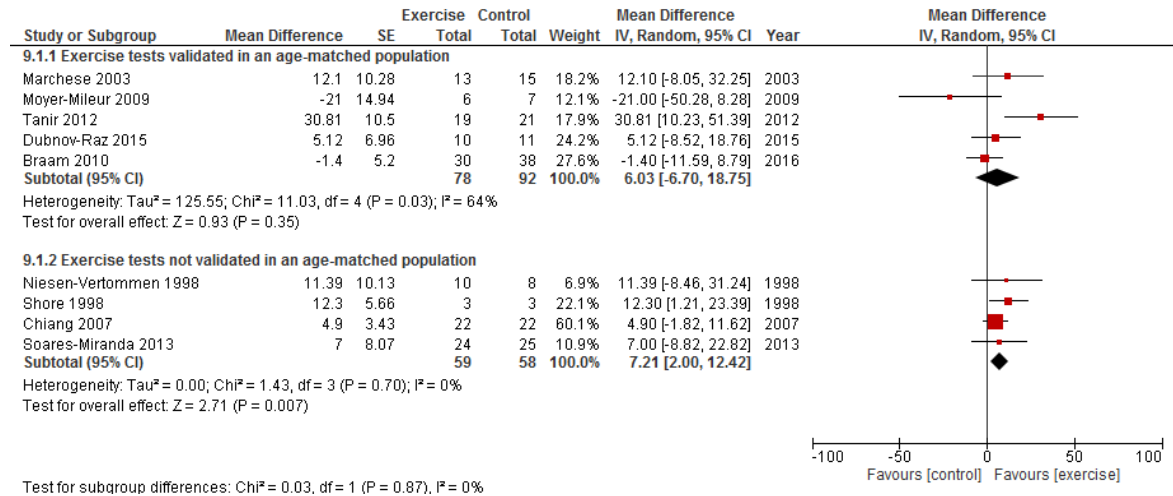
| Study or Subgroup | Mean Difference | SE | Exercise Total | Control Total | Weight | Mean Difference IV, Random, 95% CI | Year | Mean Difference IV, Random, 95% CI |
|---|---|---|---|---|---|---|---|---|
| **9.1.1 Exercise tests validated in an age-matched population** | | | | | | | | |
| Marchese 2003 | 12.1 | 10.28 | 13 | 15 | 18.2% | 12.10 [-8.05, 32.25] | 2003 | |
| Moyer-Mileur 2009 | -21 | 14.94 | 6 | 7 | 12.1% | -21.00 [-50.28, 8.28] | 2009 | |
| Tanir 2012 | 30.81 | 10.5 | 19 | 21 | 17.9% | 30.81 [10.23, 51.39] | 2012 | |
| Dubnov-Raz 2015 | 5.12 | 6.96 | 10 | 11 | 24.2% | 5.12 [-8.52, 18.76] | 2015 | |
| Braam 2010 | -1.4 | 5.2 | 30 | 38 | 27.6% | -1.40 [-11.59, 8.79] | 2016 | |
| **Subtotal (95% CI)** | | | **78** | **92** | **100.0%** | **6.03 [-6.70, 18.75]** | | |

Heterogeneity: Tau² = 125.55; Chi² = 11.03, df = 4 (P = 0.03); I² = 64%
Test for overall effect: Z = 0.93 (P = 0.35)

| Study or Subgroup | Mean Difference | SE | Exercise Total | Control Total | Weight | Mean Difference IV, Random, 95% CI | Year |
|---|---|---|---|---|---|---|---|
| **9.1.2 Exercise tests not validated in an age-matched population** | | | | | | | |
| Niesen-Vertommen 1998 | 11.39 | 10.13 | 10 | 8 | 6.9% | 11.39 [-8.46, 31.24] | 1998 |
| Shore 1998 | 12.3 | 5.66 | 3 | 3 | 22.1% | 12.30 [1.21, 23.39] | 1998 |
| Chiang 2007 | 4.9 | 3.43 | 22 | 22 | 60.1% | 4.90 [-1.82, 11.62] | 2007 |
| Soares-Miranda 2013 | 7 | 8.07 | 24 | 25 | 10.9% | 7.00 [-8.82, 22.82] | 2013 |
| **Subtotal (95% CI)** | | | **59** | **58** | **100.0%** | **7.21 [2.00, 12.42]** | |

Heterogeneity: Tau² = 0.00; Chi² = 1.43, df = 3 (P = 0.70); I² = 0%
Test for overall effect: Z = 2.71 (P = 0.007)

-100 -50 0 50 100
Favours [control] Favours [exercise]

Test for subgroup differences: Chi² = 0.03, df = 1 (P = 0.87), I² = 0%